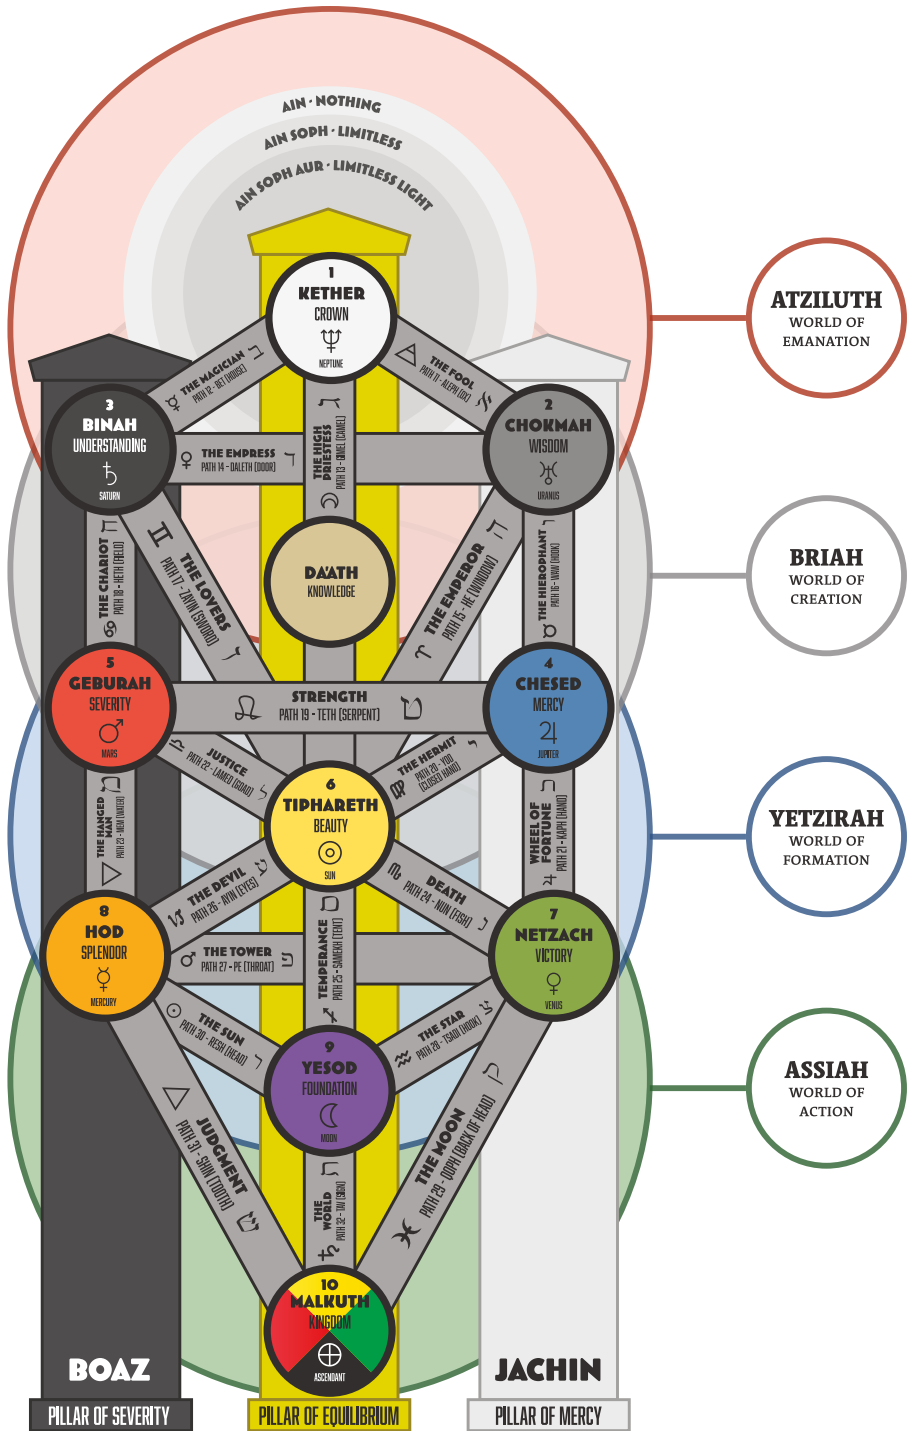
AIN · NOTHING
AIN SOPH · LIMITLESS
AIN SOPH AUR · LIMITLESS LIGHT

1
KETHER
CROWN
♆
NEPTUNE

ATZILUTH
WORLD OF
EMANATION

THE MAGICIAN
PATH 12 - BET (HOUSE)

THE FOOL
PATH 11 - ALEPH (OX)

3
BINAH
UNDERSTANDING
♄
SATURN

2
CHOKMAH
WISDOM
♅
URANUS

THE EMPRESS
PATH 14 - DALETH (DOOR)

THE HIGH PRIESTESS
PATH 13 - GIMEL (CAMEL)

DA'ATH
KNOWLEDGE

BRIAH
WORLD OF
CREATION

THE CHARIOT
PATH 18 - HETH (FIELD)

THE LOVERS
PATH 17 - ZAYIN (SWORD)

THE EMPEROR
PATH 15 - HE (WINDOW)

THE HIEROPHANT
PATH 16 - WAW (HOOK)

5
GEBURAH
SEVERITY
♂
MARS

STRENGTH
PATH 19 - TETH (SERPENT)

4
CHESED
MERCY
♃
JUPITER

JUSTICE
PATH 22 - LAMED (GOAD)

THE HERMIT
PATH 20 - YOD (CLOSED HAND)

6
TIPHARETH
BEAUTY
☉
SUN

YETZIRAH
WORLD OF
FORMATION

THE HANGED MAN
PATH 23 - MEM (WATER)

WHEEL OF FORTUNE
PATH 21 - KAPH (HAND)

THE DEVIL
PATH 26 - AYIN (EYES)

DEATH
PATH 24 - NUN (FISH)

8
HOD
SPLENDOR
☿
MERCURY

THE TOWER
PATH 27 - PE (THROAT)

TEMPERANCE
PATH 25 - SAMEKH (TENT)

7
NETZACH
VICTORY
♀
VENUS

THE SUN
PATH 30 - RESH (HEAD)

THE STAR
PATH 28 - TSADI (HOOK)

9
YESOD
FOUNDATION
☾
MOON

ASSIAH
WORLD OF
ACTION

JUDGMENT
PATH 31 - SHIN (TOOTH)

THE MOON
PATH 29 - QOPH (BACK OF HEAD)

THE WORLD
PATH 32 - TAV (SIGN)

10
MALKUTH
KINGDOM
ASCENDANT

BOAZ
PILLAR OF SEVERITY

PILLAR OF EQUILIBRIUM

JACHIN
PILLAR OF MERCY